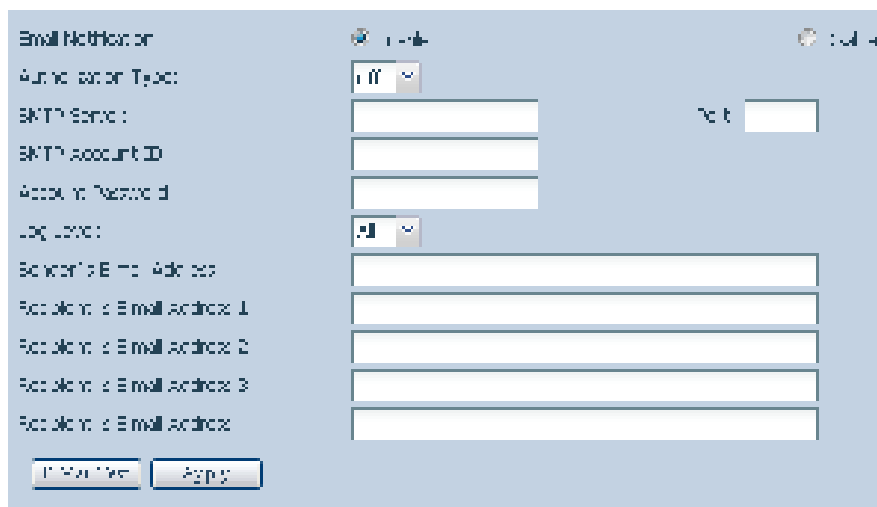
Email Notification

Enable

Disable

Authentication Type:

Off

SMTP Server:

Port:

SMTP Account ID

Account Password

Log Level:

All

Sender's Email Address

Recipient's Email Address 1

Recipient's Email Address 2

Recipient's Email Address 3

Recipient's Email Address

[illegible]

Apply